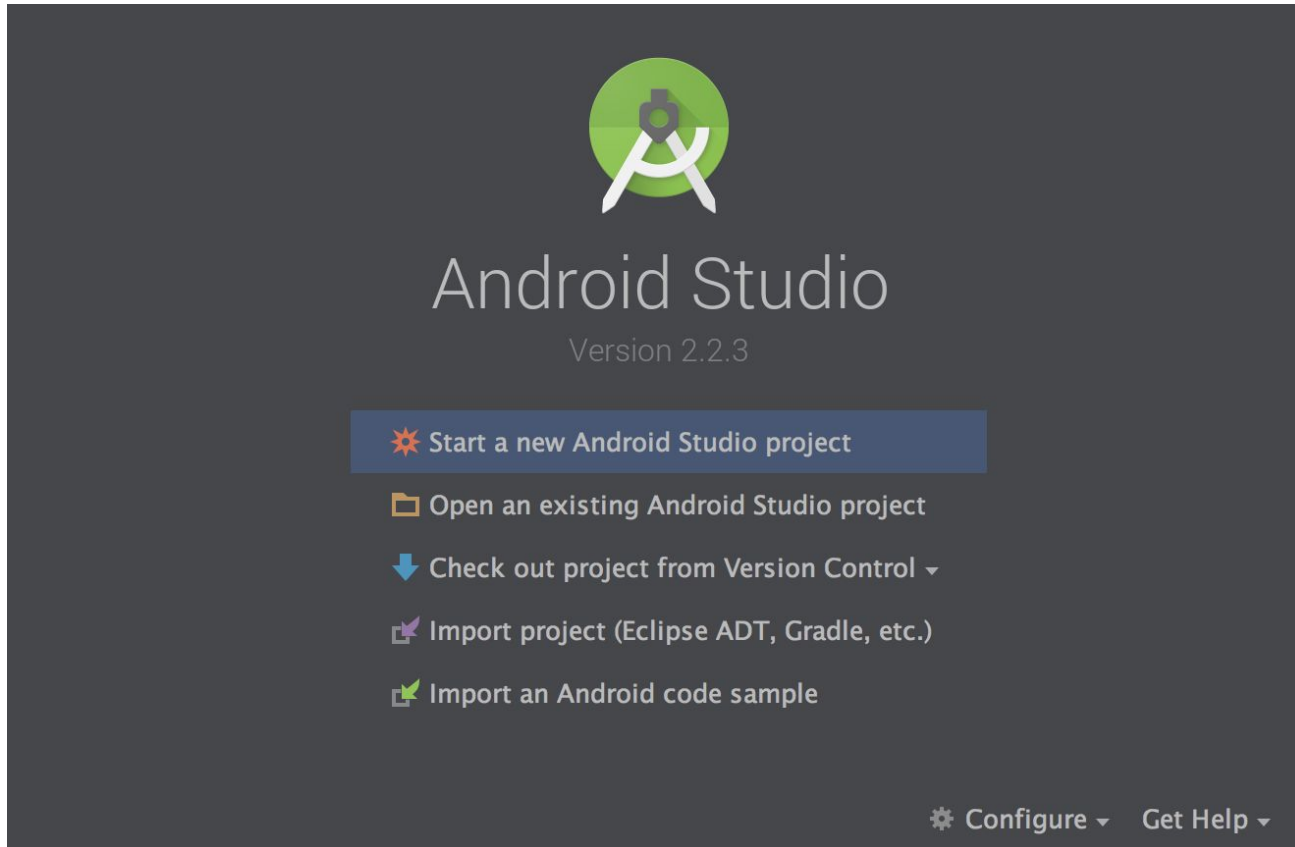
Android Studio

Version 2.2.3

Start a new Android Studio project

Open an existing Android Studio project

Check out project from Version Control

Import project (Eclipse ADT, Gradle, etc.)

Import an Android code sample

Configure   Get Help